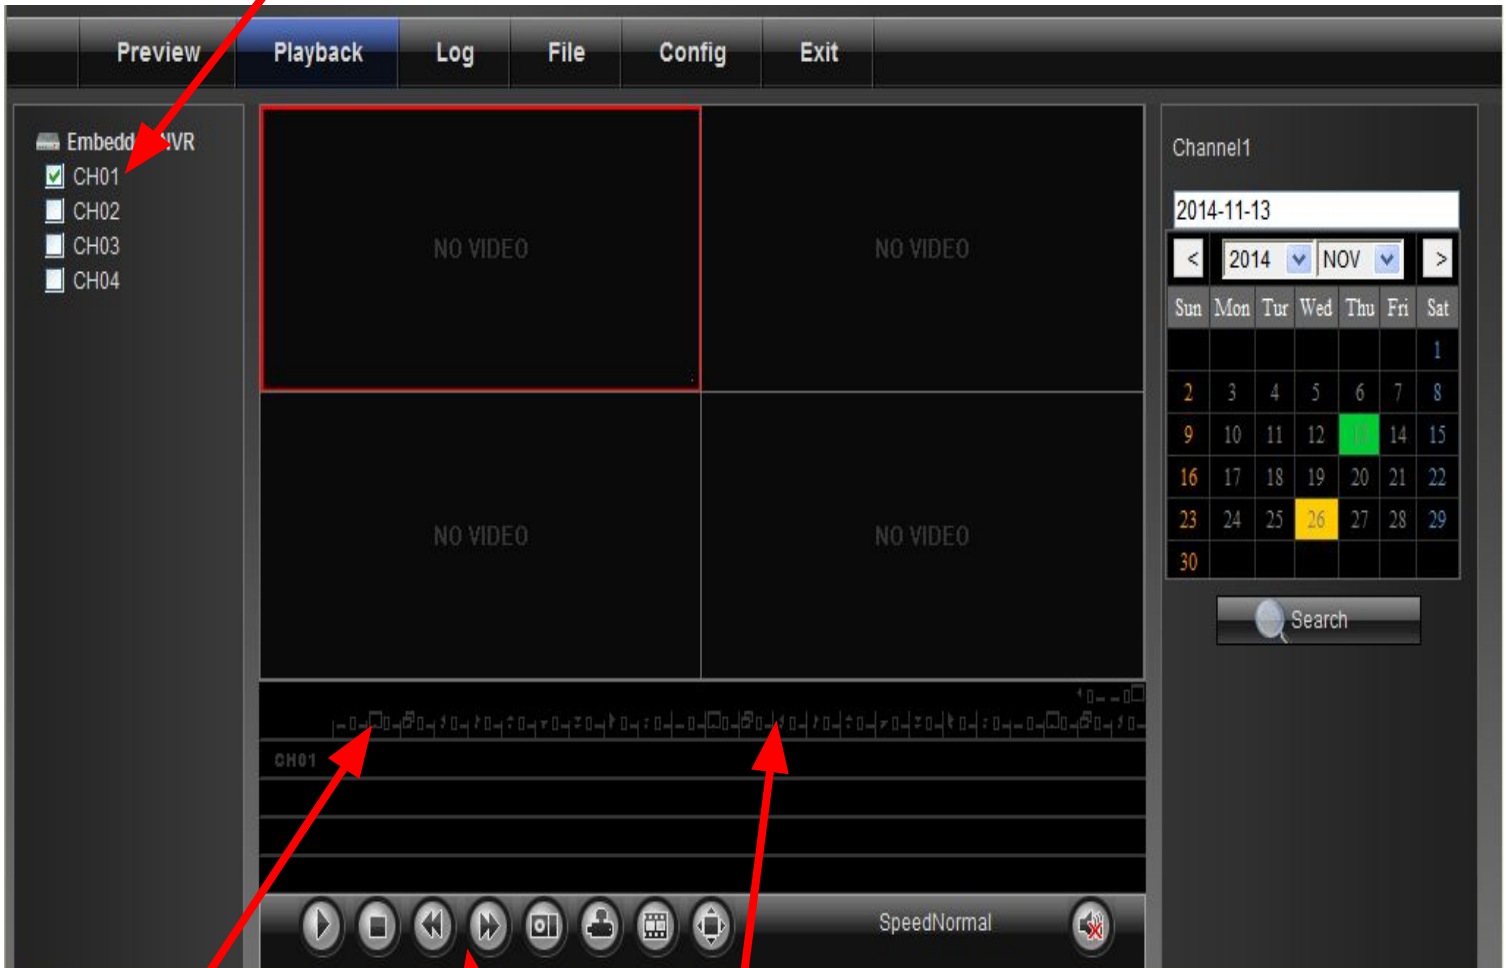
Preview Playback Log File Config Exit

Embedd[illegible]NVR
CH01
CH02
CH03
CH04

NO VIDEO
NO VIDEO
NO VIDEO
NO VIDEO

CH01

SpeedNormal

Channel1

2014-11-13

< 2014 NOV >

| Sun | Mon | Tur | Wed | Thu | Fri | Sat |
|---|---|---|---|---|---|---|
| | | | | | | 1 |
| 2 | 3 | 4 | 5 | 6 | 7 | 8 |
| 9 | 10 | 11 | 12 | 13 | 14 | 15 |
| 16 | 17 | 18 | 19 | 20 | 21 | 22 |
| 23 | 24 | 25 | 26 | 27 | 28 | 29 |
| 30 | | | | | | |

Search